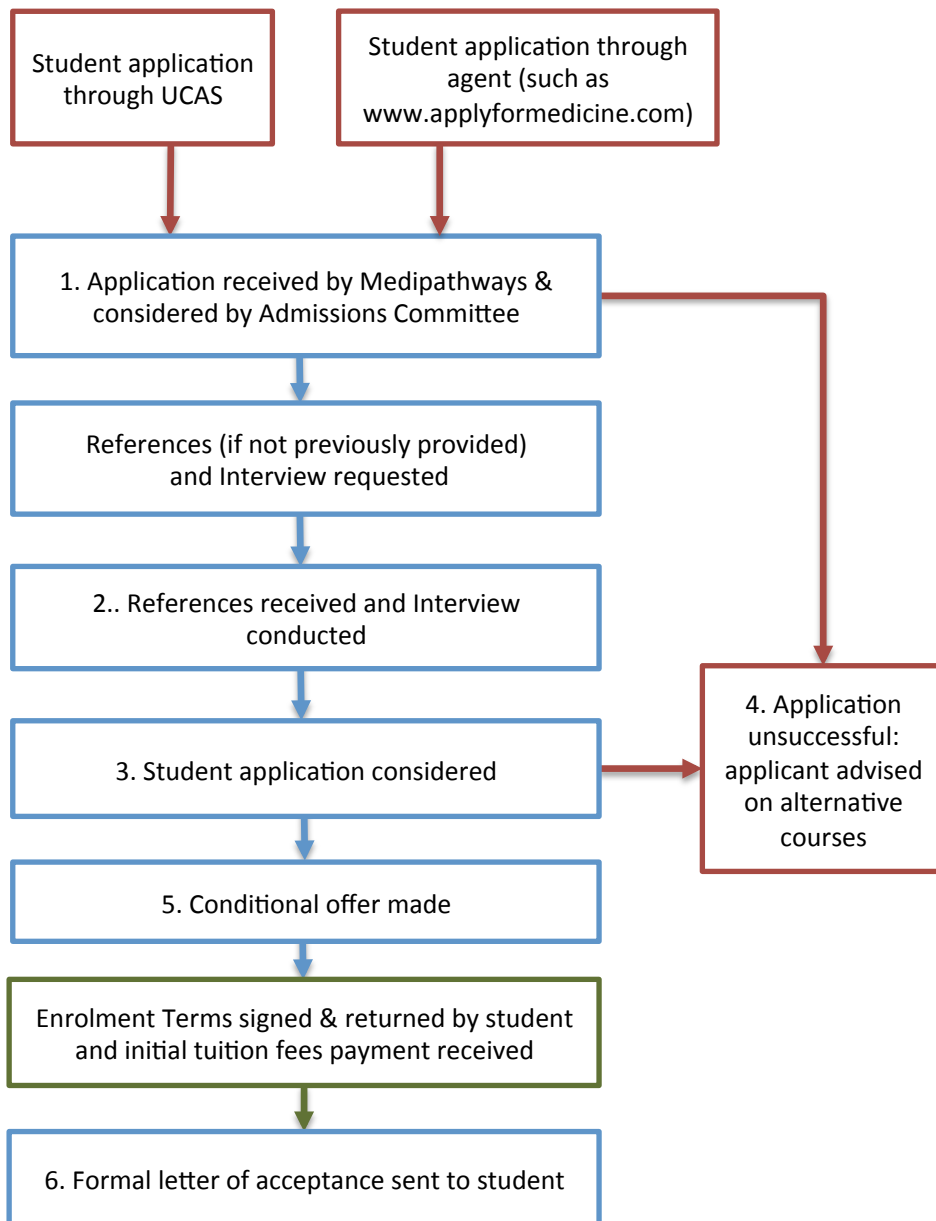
Student application through UCAS

Student application through agent (such as www.applyformedicine.com)

1. Application received by Medipathways & considered by Admissions Committee

References (if not previously provided) and Interview requested

2.. References received and Interview conducted

4. Application unsuccessful: applicant advised on alternative courses

3. Student application considered

5. Conditional offer made

Enrolment Terms signed & returned by student and initial tuition fees payment received

6. Formal letter of acceptance sent to student